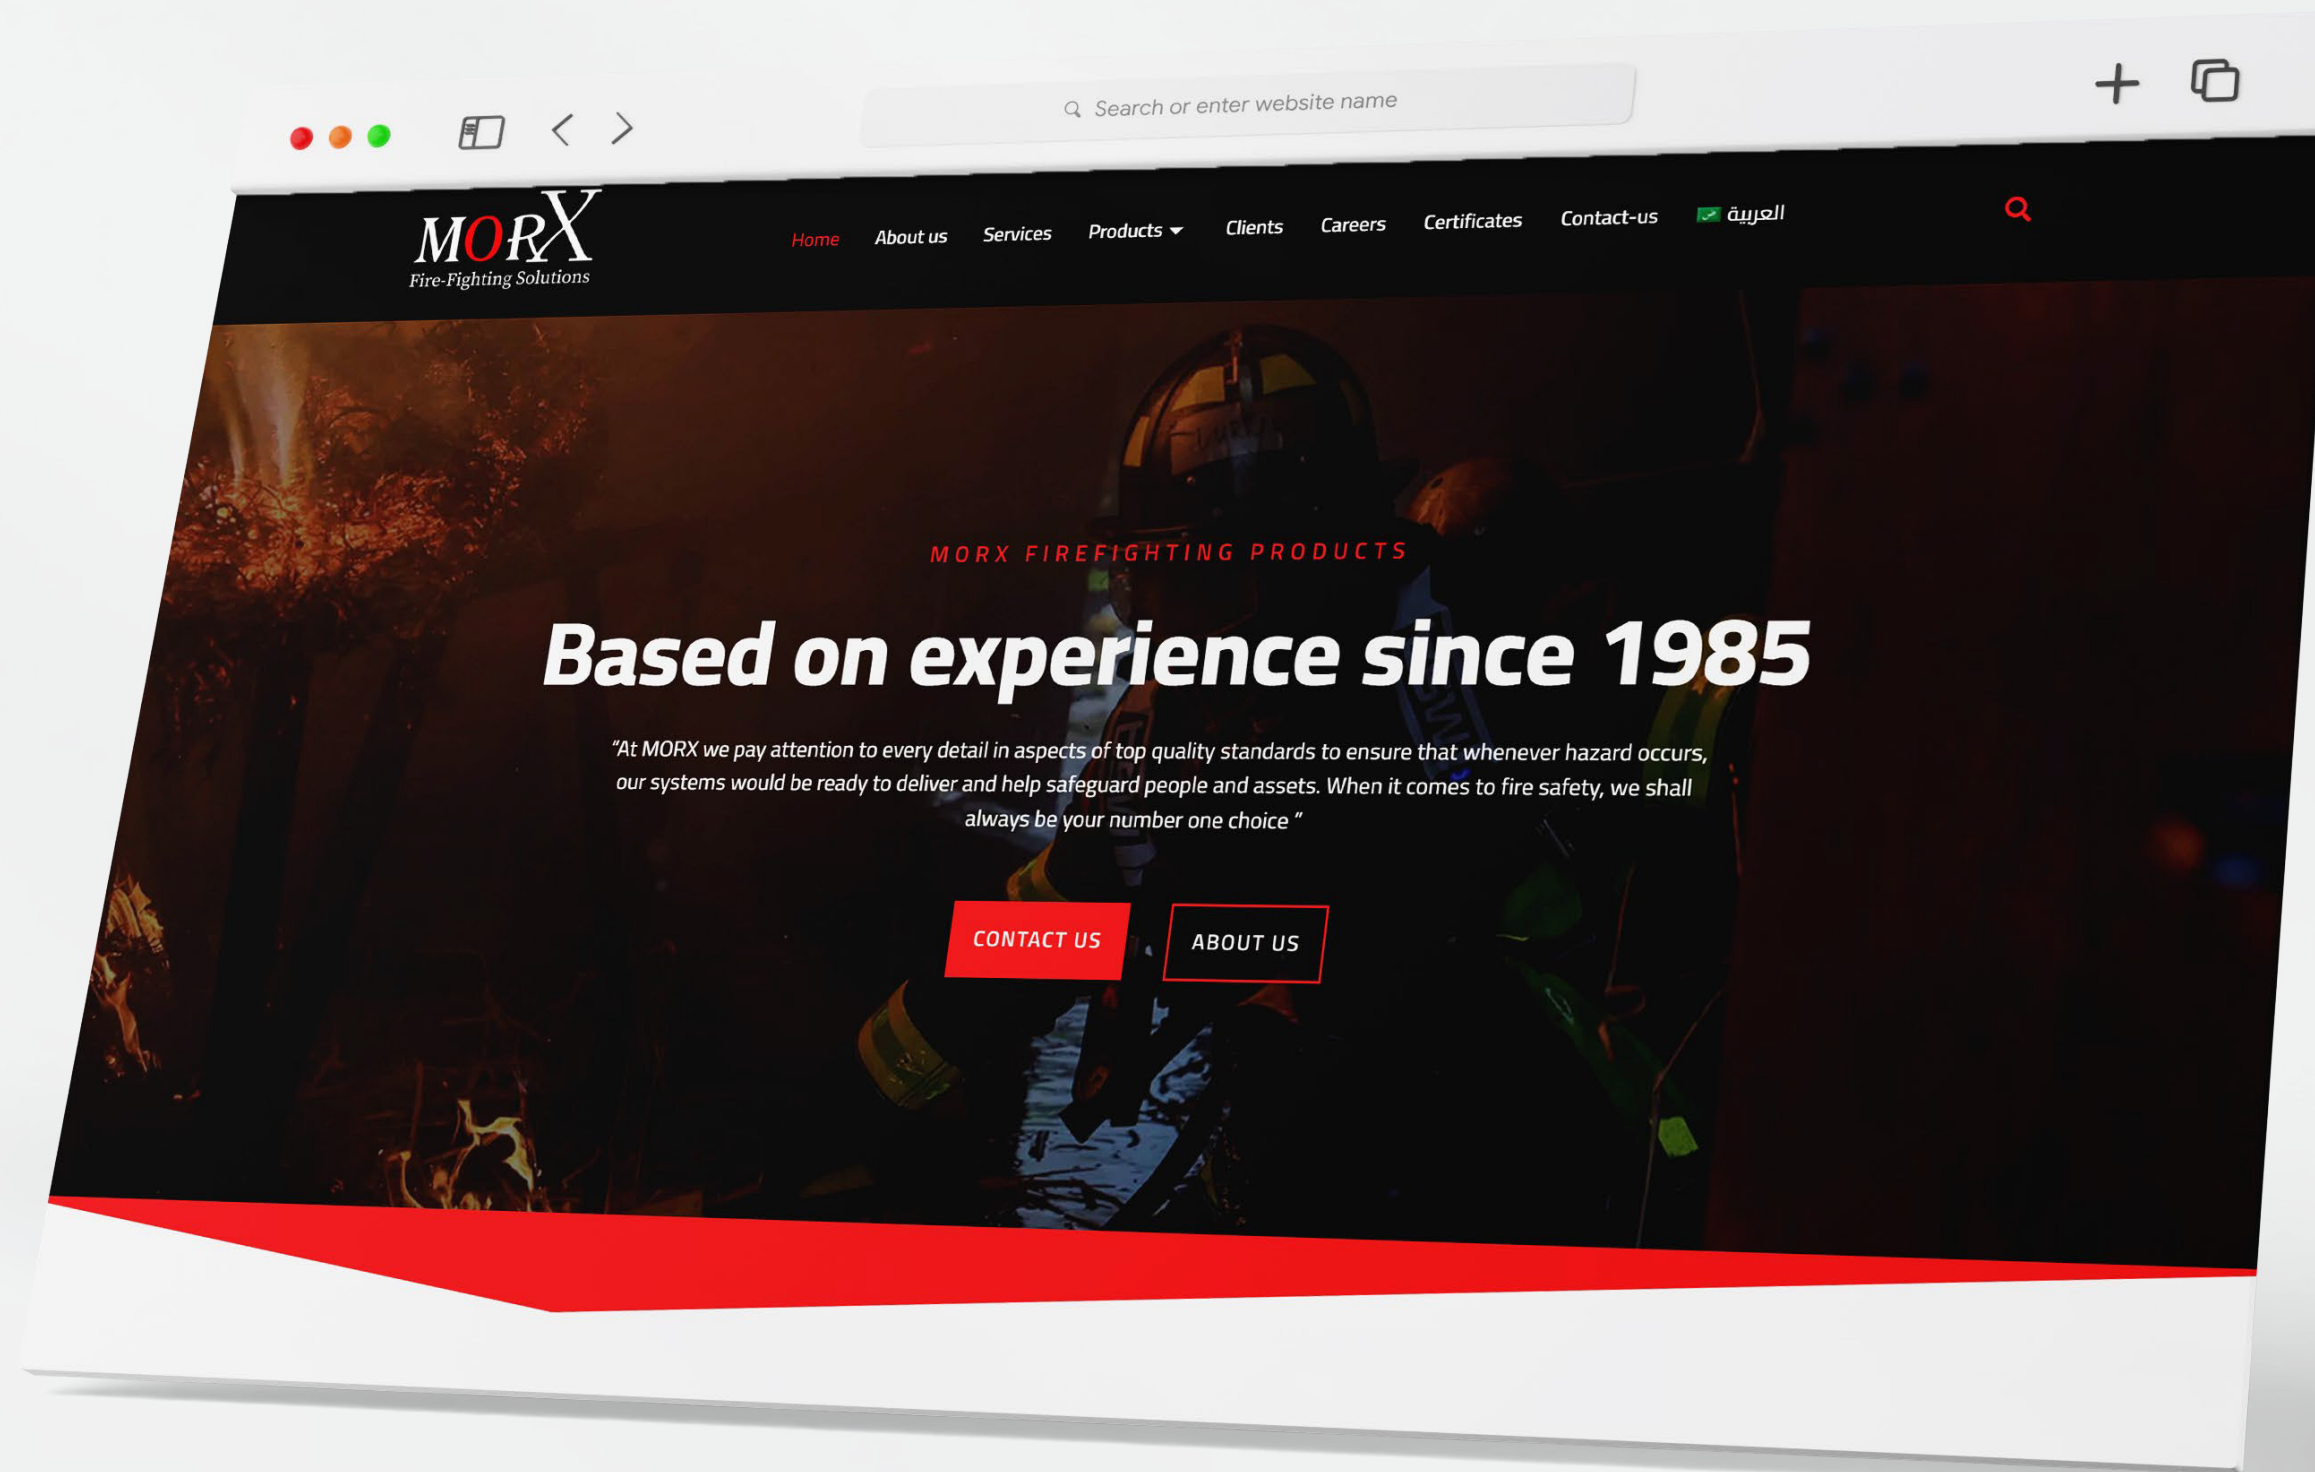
Search or enter website name

MORX
Fire-Fighting Solutions

Home About us Services Products Clients Careers Certificates Contact-us العربية

MORX FIREFIGHTING PRODUCTS

Based on experience since 1985

"At MORX we pay attention to every detail in aspects of top quality standards to ensure that whenever hazard occurs, our systems would be ready to deliver and help safeguard people and assets. When it comes to fire safety, we shall always be your number one choice "

CONTACT US ABOUT US